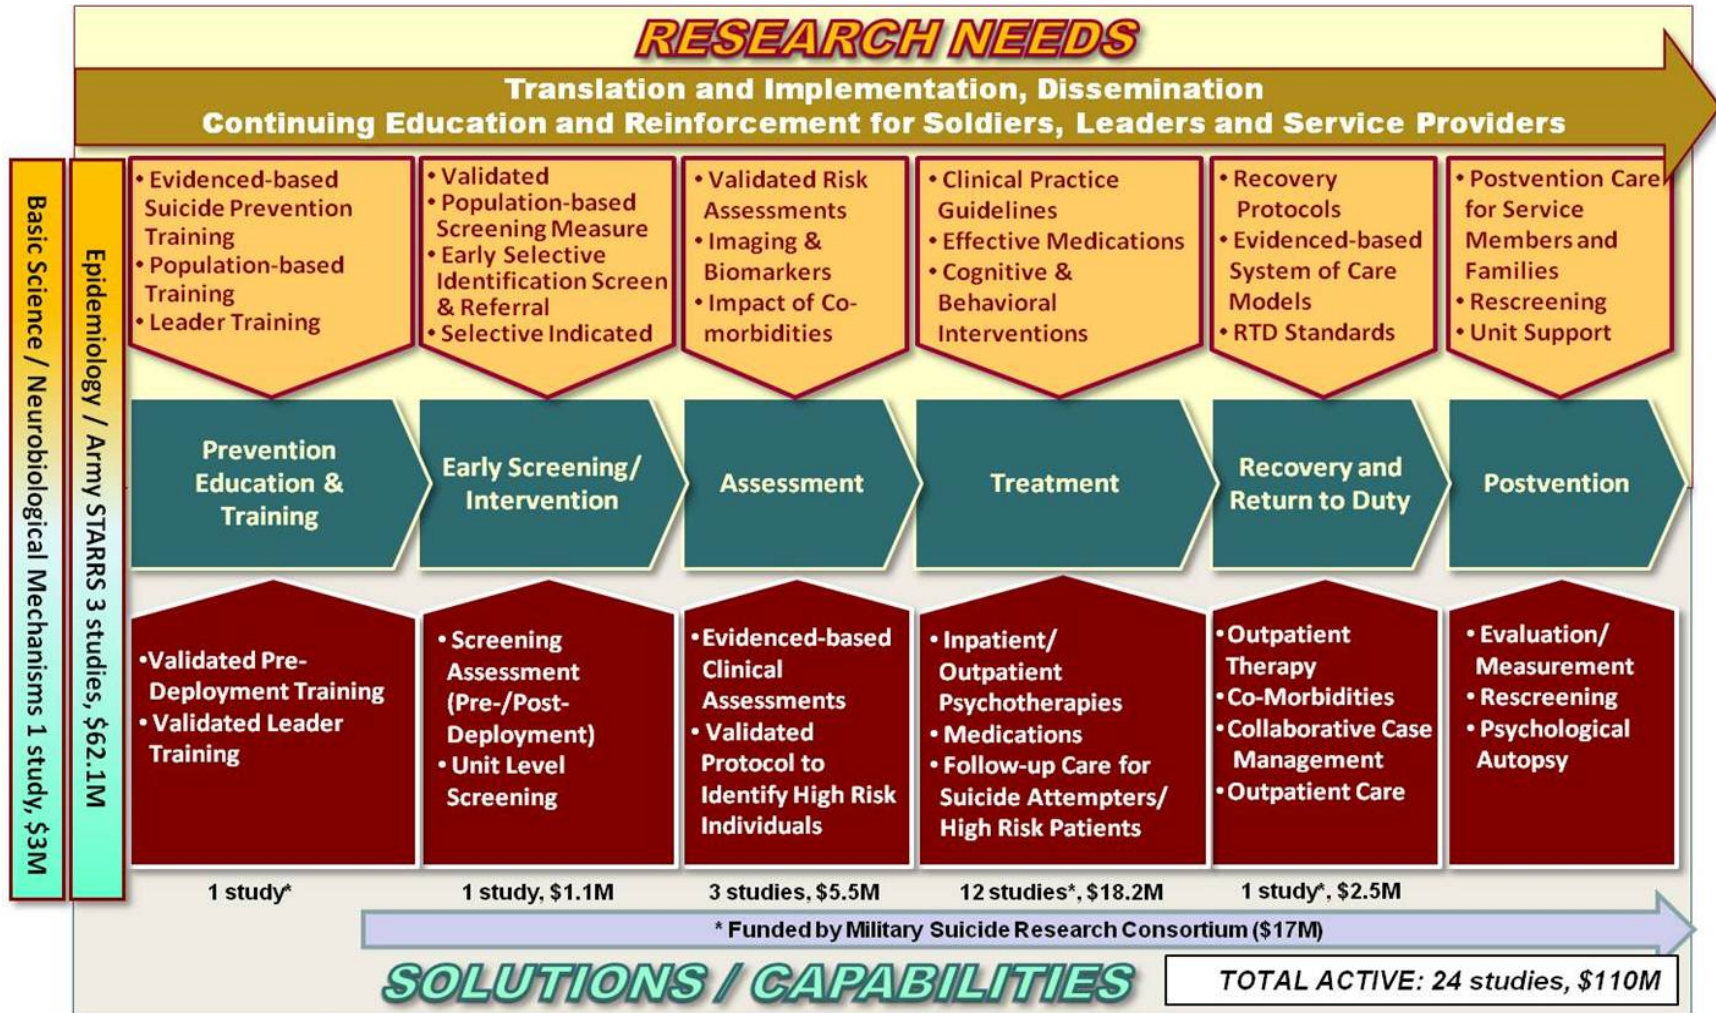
RESEARCH NEEDS

Translation and Implementation, Dissemination
Continuing Education and Reinforcement for Soldiers, Leaders and Service Providers

Basic Science / Neurobiological Mechanisms 1 study, $3M

Epidemiology / Army STARRS 3 studies, $62.1M

• Evidenced-based Suicide Prevention Training
• Population-based Training
• Leader Training

• Validated
• Population-based Screening Measure
• Early Selective Identification Screen & Referral
• Selective Indicated

• Validated Risk Assessments
• Imaging & Biomarkers
• Impact of Co-morbidities

• Clinical Practice Guidelines
• Effective Medications
• Cognitive & Behavioral Interventions

• Recovery Protocols
• Evidenced-based System of Care Models
• RTD Standards

• Postvention Care for Service Members and Families
• Rescreening
• Unit Support

Prevention Education & Training

Early Screening/ Intervention

Assessment

Treatment

Recovery and Return to Duty

Postvention

•Validated Pre-Deployment Training
• Validated Leader Training

• Screening Assessment (Pre-/Post-Deployment)
• Unit Level Screening

•Evidenced-based Clinical Assessments
• Validated Protocol to Identify High Risk Individuals

• Inpatient/ Outpatient Psychotherapies
• Medications
• Follow-up Care for Suicide Attempters/ High Risk Patients

•Outpatient Therapy
•Co-Morbidities
•Collaborative Case Management
•Outpatient Care

• Evaluation/ Measurement
• Rescreening
• Psychological Autopsy

1 study*

1 study, $1.1M

3 studies, $5.5M

12 studies*, $18.2M

1 study*, $2.5M

* Funded by Military Suicide Research Consortium ($17M)

SOLUTIONS / CAPABILITIES

TOTAL ACTIVE: 24 studies, $110M